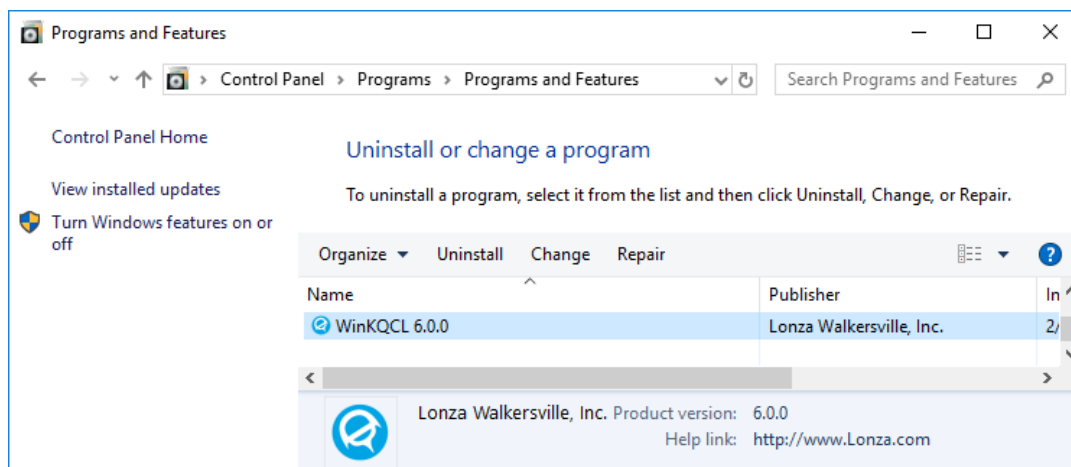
Programs and Features

Control Panel > Programs > Programs and Features

Search Programs and Features

Control Panel Home

View installed updates

Turn Windows features on or off

Uninstall or change a program

To uninstall a program, select it from the list and then click Uninstall, Change, or Repair.

Organize ▾ Uninstall Change Repair

| Name | Publisher | In |
|---|---|---|
| WinKQCL 6.0.0 | Lonza Walkersville, Inc. | 2/ |

Lonza Walkersville, Inc. Product version: 6.0.0
Help link: http://www.Lonza.com